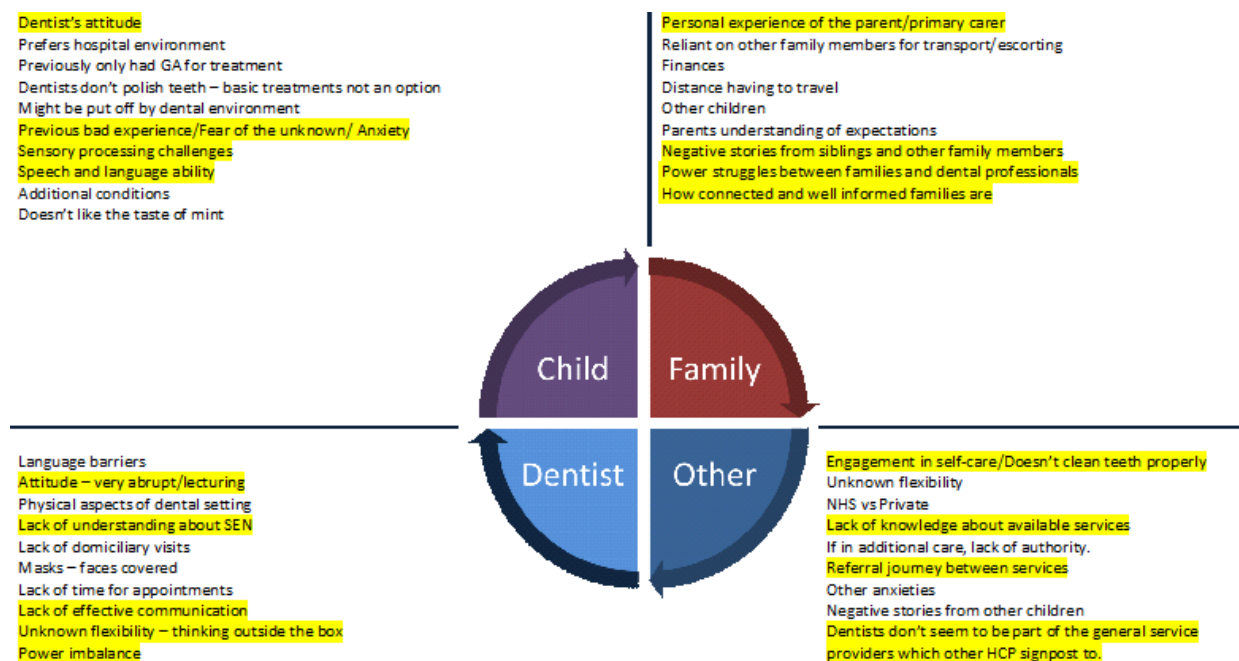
Dentist's attitude
Prefers hospital environment
Previously only had GA for treatment
Dentists don't polish teeth – basic treatments not an option
Might be put off by dental environment
Previous bad experience/Fear of the unknown/ Anxiety
Sensory processing challenges
Speech and language ability
Additional conditions
Doesn't like the taste of mint

Personal experience of the parent/primary carer
Reliant on other family members for transport/escorting
Finances
Distance having to travel
Other children
Parents understanding of expectations
Negative stories from siblings and other family members
Power struggles between families and dental professionals
How connected and well informed families are

Child

Family

Dentist

Other

Language barriers
Attitude – very abrupt/lecturing
Physical aspects of dental setting
Lack of understanding about SEN
Lack of domiciliary visits
Masks – faces covered
Lack of time for appointments
Lack of effective communication
Unknown flexibility – thinking outside the box
Power imbalance

Engagement in self-care/Doesn't clean teeth properly
Unknown flexibility
NHS vs Private
Lack of knowledge about available services
If in additional care, lack of authority.
Referral journey between services
Other anxieties
Negative stories from other children
Dentists don't seem to be part of the general service providers which other HCP signpost to.